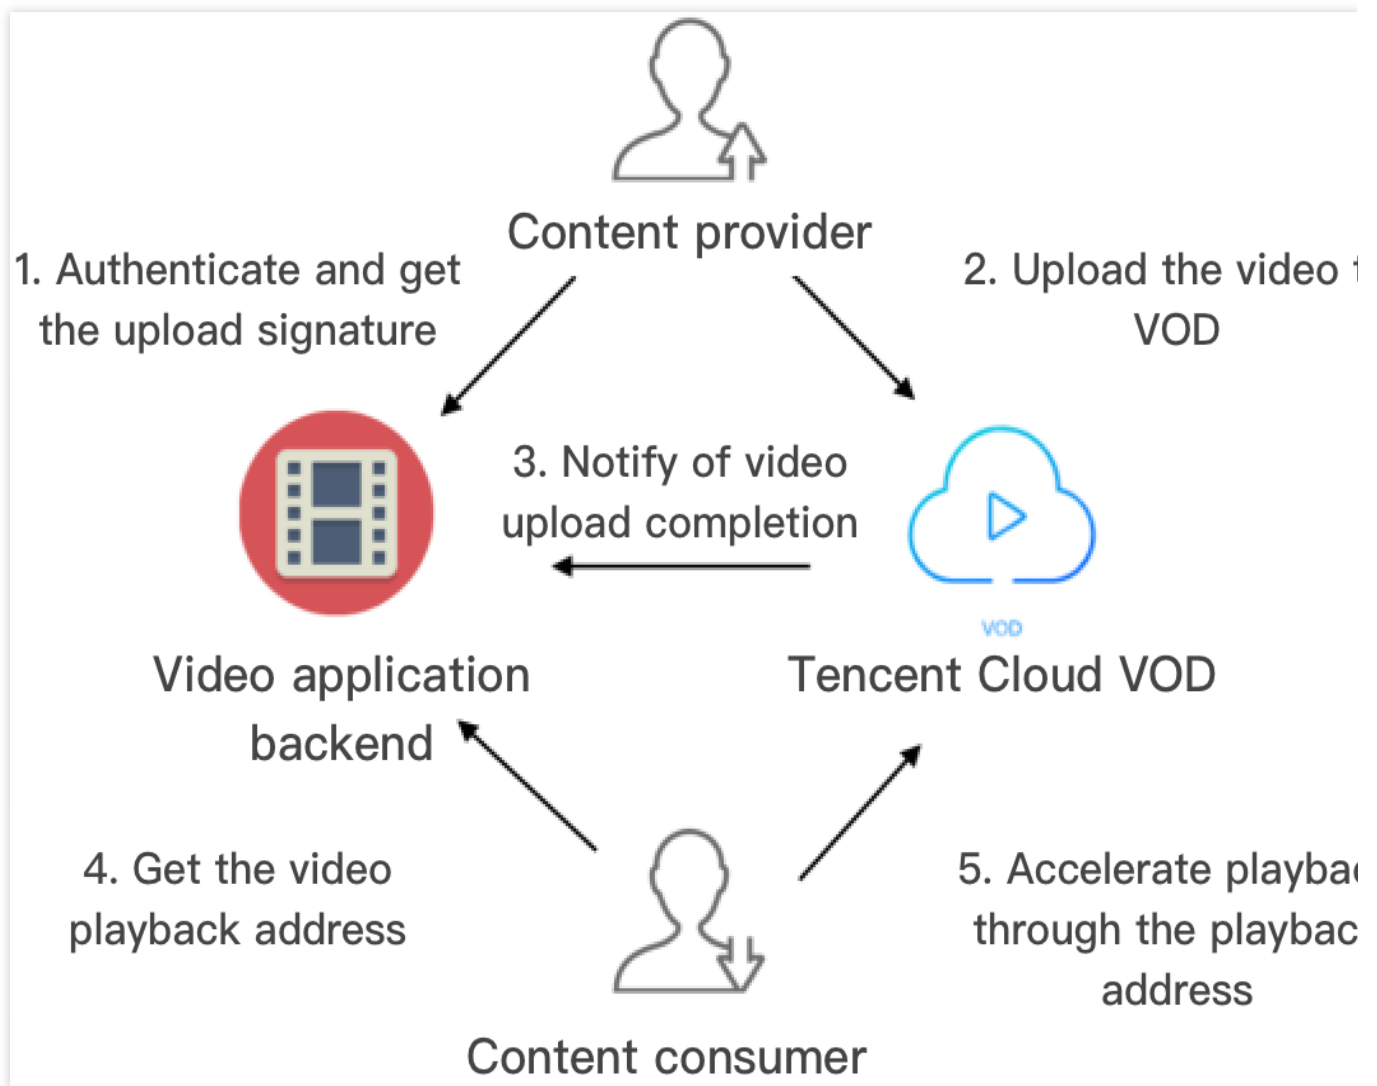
Content provider

1. Authenticate and get the upload signature

2. Upload the video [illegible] VOD

3. Notify of video upload completion

VOD

Video application backend

Tencent Cloud VOD

4. Get the video playback address

5. Accelerate playba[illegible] through the playbac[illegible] address

Content consumer